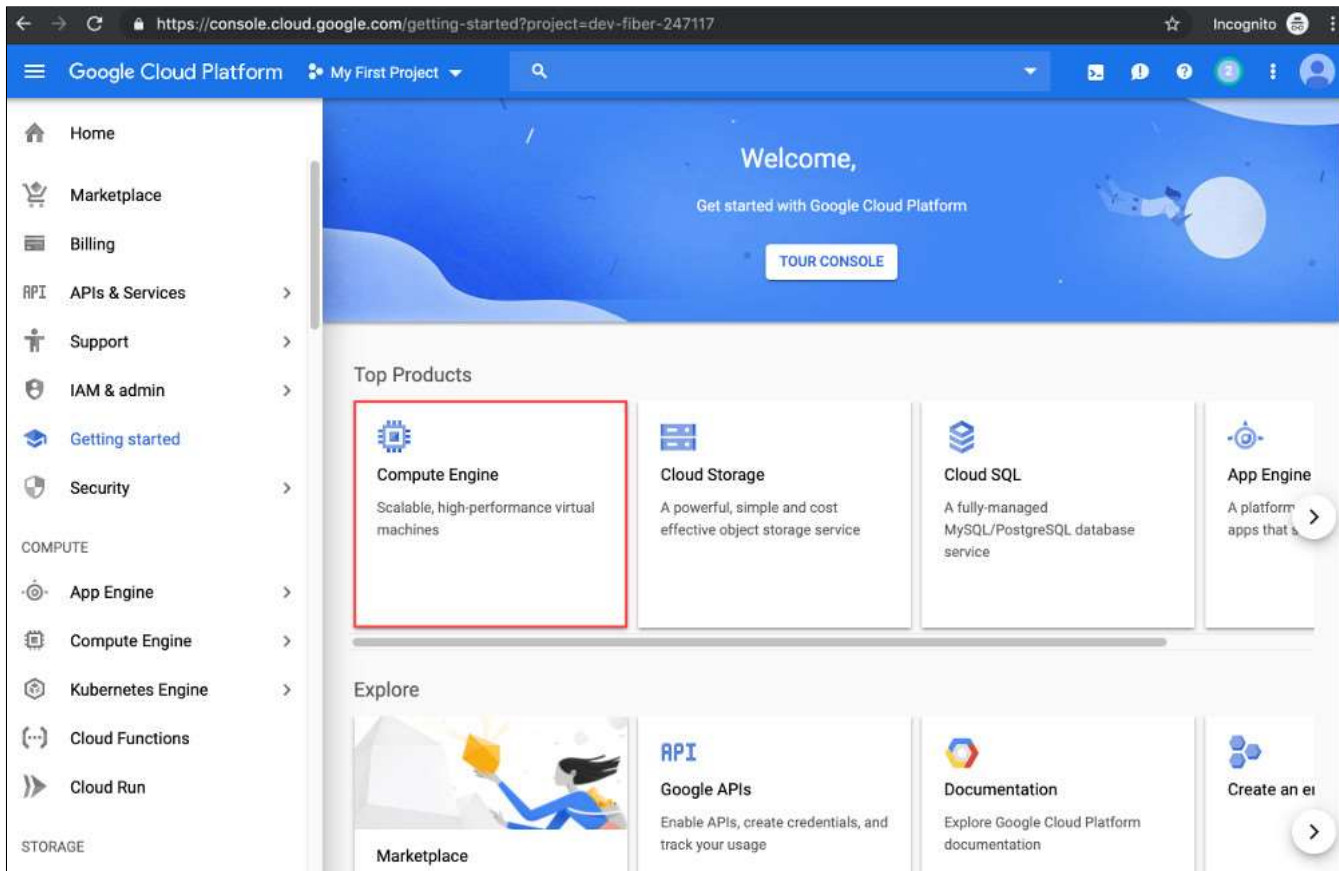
https://console.cloud.google.com/getting-started?project=dev-fiber-247117

Incognito

Google Cloud Platform My First Project

2

Home
Marketplace
Billing
API APIs & Services
Support
IAM & admin
Getting started
Security

COMPUTE

App Engine
Compute Engine
Kubernetes Engine
Cloud Functions
Cloud Run

STORAGE

Welcome,

Get started with Google Cloud Platform

TOUR CONSOLE

Top Products

Compute Engine
Scalable, high-performance virtual machines

Cloud Storage
A powerful, simple and cost effective object storage service

Cloud SQL
A fully-managed MySQL/PostgreSQL database service

App Engine
A platform apps that s

Explore

Marketplace

API
Google APIs
Enable APIs, create credentials, and track your usage

Documentation
Explore Google Cloud Platform documentation

Create an e